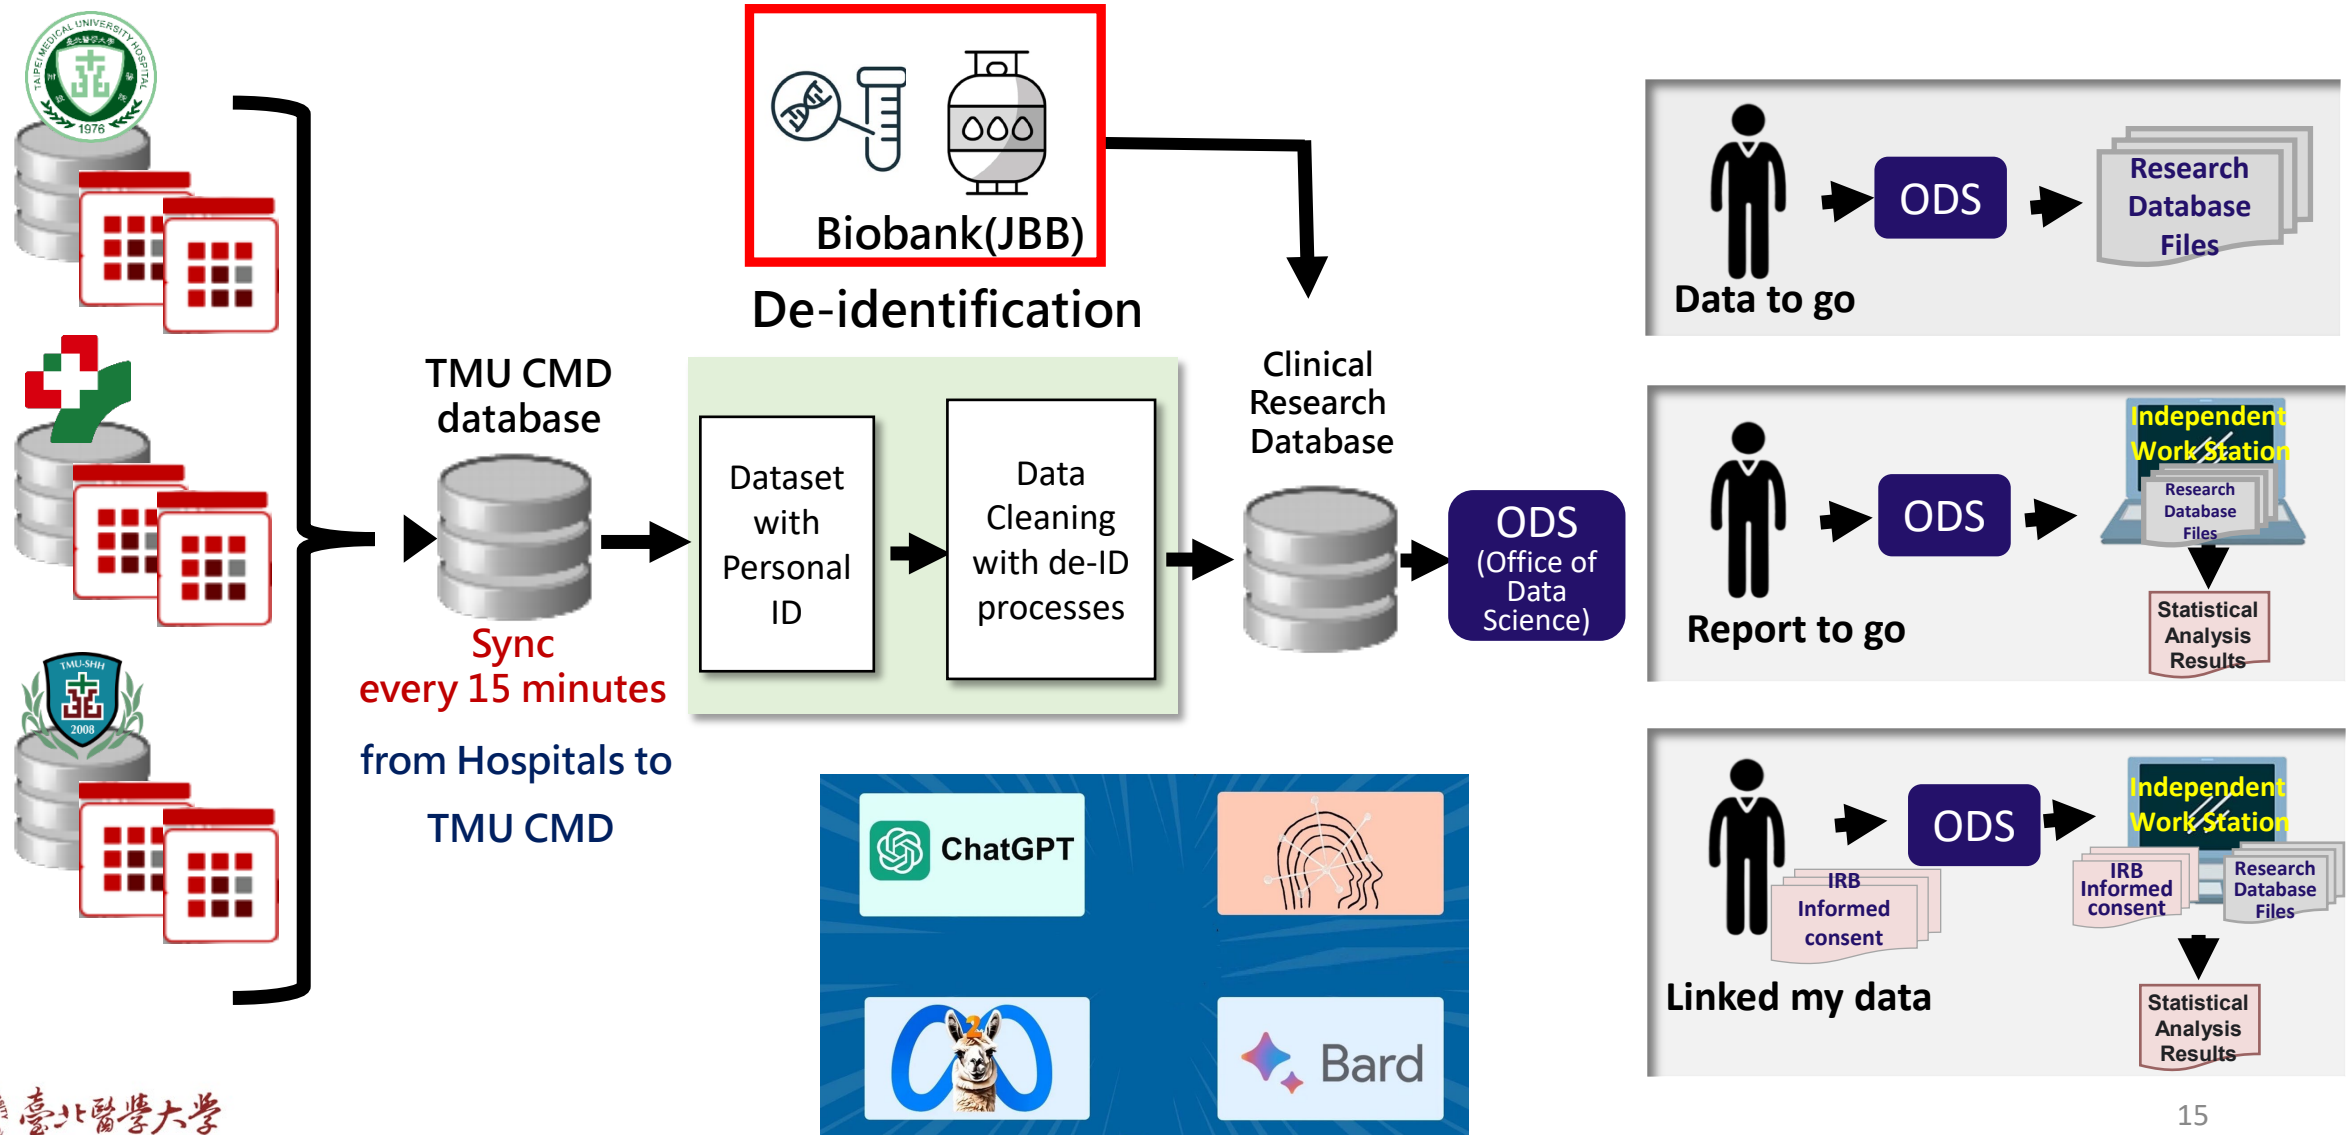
TAIPEI MEDICAL UNIVERSITY HOSPITAL 1976

TMU-SHH 2008

Biobank(JBB)

De-identification

TMU CMD database

Sync every 15 minutes

from Hospitals to TMU CMD

Dataset with Personal ID

Data Cleaning with de-ID processes

Clinical Research Database

ODS (Office of Data Science)

ChatGPT

Bard

ODS

Research Database Files

Data to go

ODS

Independent Work Station

Research Database Files

Statistical Analysis Results

Report to go

ODS

IRB Informed consent

Independent Work Station

IRB Informed consent

Research Database Files

Statistical Analysis Results

Linked my data

臺北醫學大學

15